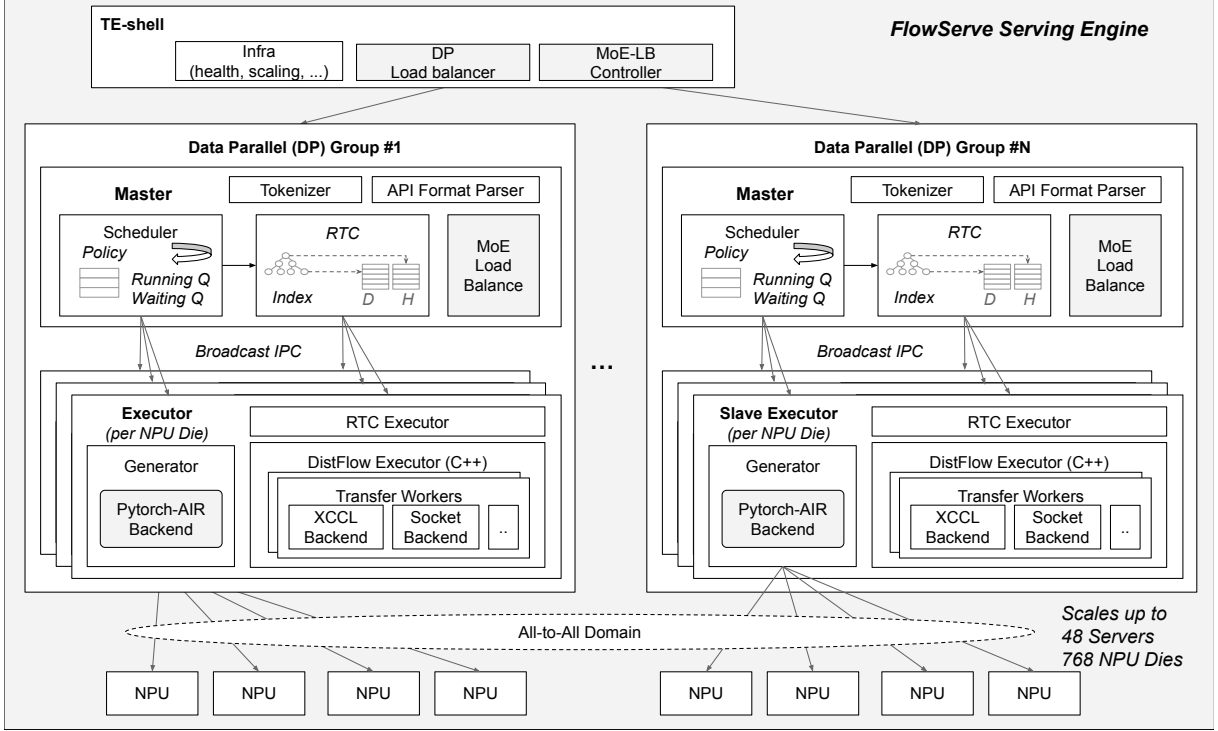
TE-shell

Infra (health, scaling, ...)

DP Load balancer

MoE-LB Controller

FlowServe Serving Engine

Data Parallel (DP) Group #1

Master

Tokenizer

API Format Parser

Scheduler

Policy

Running Q

Waiting Q

RTC

Index

D

H

MoE Load Balance

Broadcast IPC

Executor (per NPU Die)

RTC Executor

Generator

Pytorch-AIR Backend

DistFlow Executor (C++)

Transfer Workers

XCCL Backend

Socket Backend

..

...

Data Parallel (DP) Group #N

Master

Tokenizer

API Format Parser

Scheduler

Policy

Running Q

Waiting Q

RTC

Index

D

H

MoE Load Balance

Broadcast IPC

Slave Executor (per NPU Die)

RTC Executor

Generator

Pytorch-AIR Backend

DistFlow Executor (C++)

Transfer Workers

XCCL Backend

Socket Backend

..

All-to-All Domain

Scales up to 48 Servers 768 NPU Dies

NPU

NPU

NPU

NPU

NPU

NPU

NPU

NPU